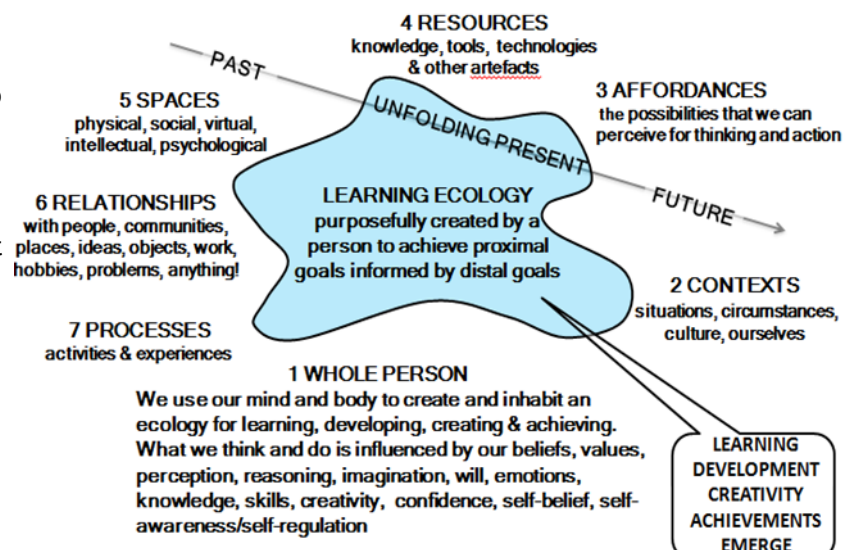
4 RESOURCES
knowledge, tools, technologies & other artefacts

PAST

UNFOLDING PRESENT

FUTURE

3 AFFORDANCES
the possibilities that we can perceive for thinking and action

5 SPACES
physical, social, virtual, intellectual, psychological

6 RELATIONSHIPS
with people, communities, places, ideas, objects, work, hobbies, problems, anything!

LEARNING ECOLOGY
purposefully created by a person to achieve proximal goals informed by distal goals

2 CONTEXTS
situations, circumstances, culture, ourselves

7 PROCESSES
activities & experiences

1 WHOLE PERSON
We use our mind and body to create and inhabit an ecology for learning, developing, creating & achieving. What we think and do is influenced by our beliefs, values, perception, reasoning, imagination, will, emotions, knowledge, skills, creativity, confidence, self-belief, self-awareness/self-regulation

LEARNING
DEVELOPMENT
CREATIVITY
ACHIEVEMENTS
EMERGE